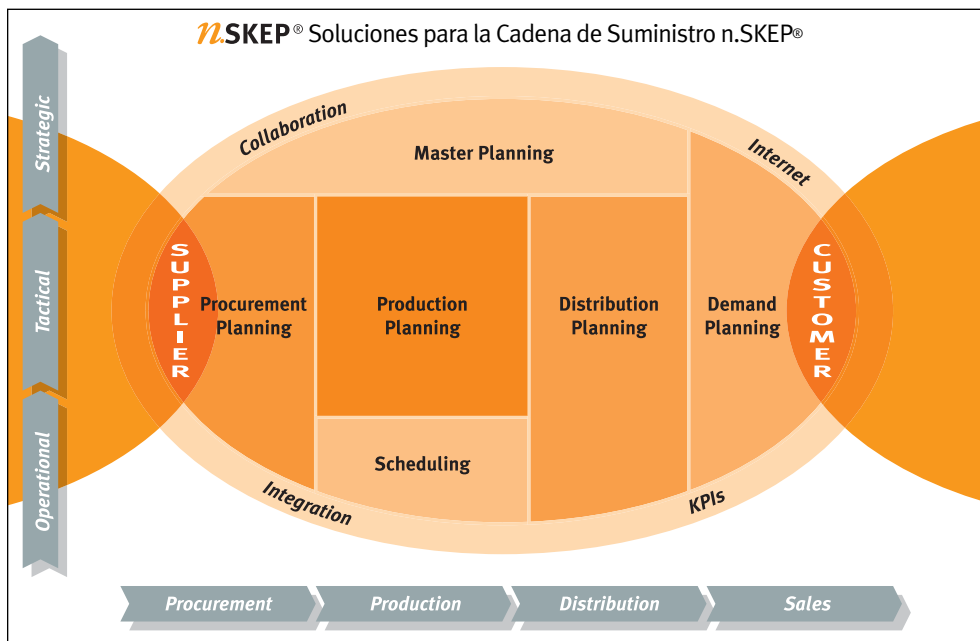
n.SKEP® Soluciones para la Cadena de Suministro n.SKEP®

Strategic

Tactical

Operational

Collaboration

Internet

Master Planning

SUPPLIER

Procurement Planning

Production Planning

Distribution Planning

Demand Planning

CUSTOMER

Scheduling

Integration

KPIs

Procurement

Production

Distribution

Sales